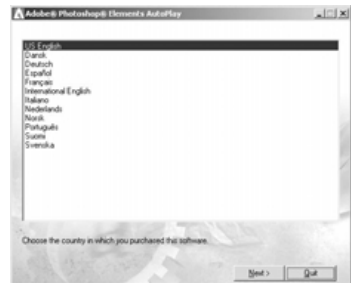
Adobe® Photoshop® Elements AutoPlay

US English
Dansk
Deutsch
Español
Français
International English
Italiano
Nederlands
Norsk
Português
Suomi
Svenska

Choose the country in which you purchased this software.

Next >
Quit